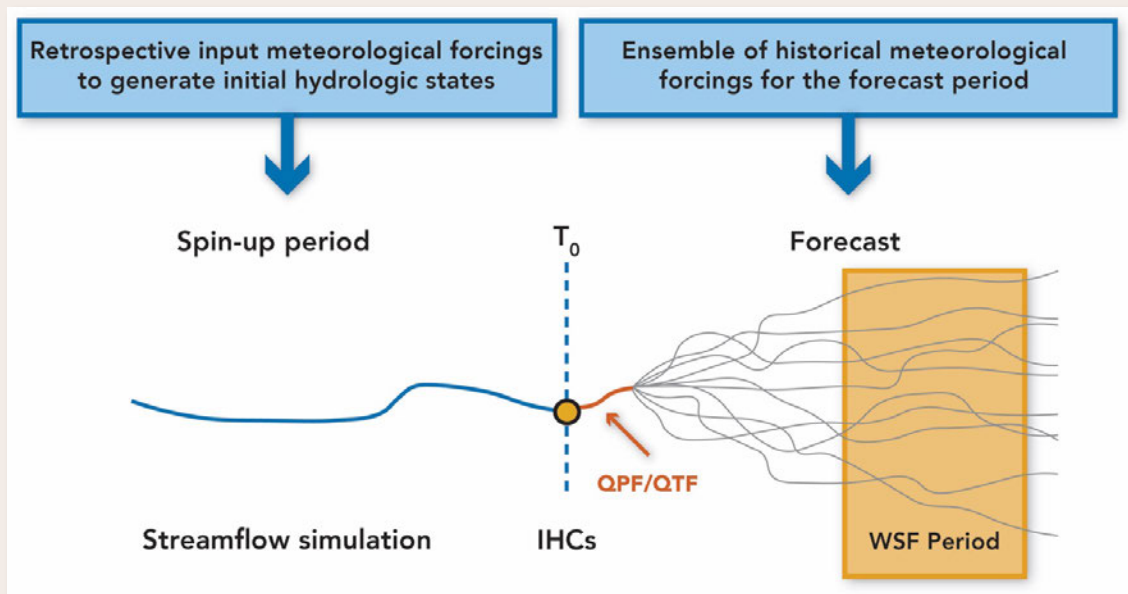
Retrospective input meteorological forcings to generate initial hydrologic states

Ensemble of historical meteorological forcings for the forecast period

Spin-up period

$T_0$

Forecast

QPF/QTF

Streamflow simulation

IHCs

WSF Period